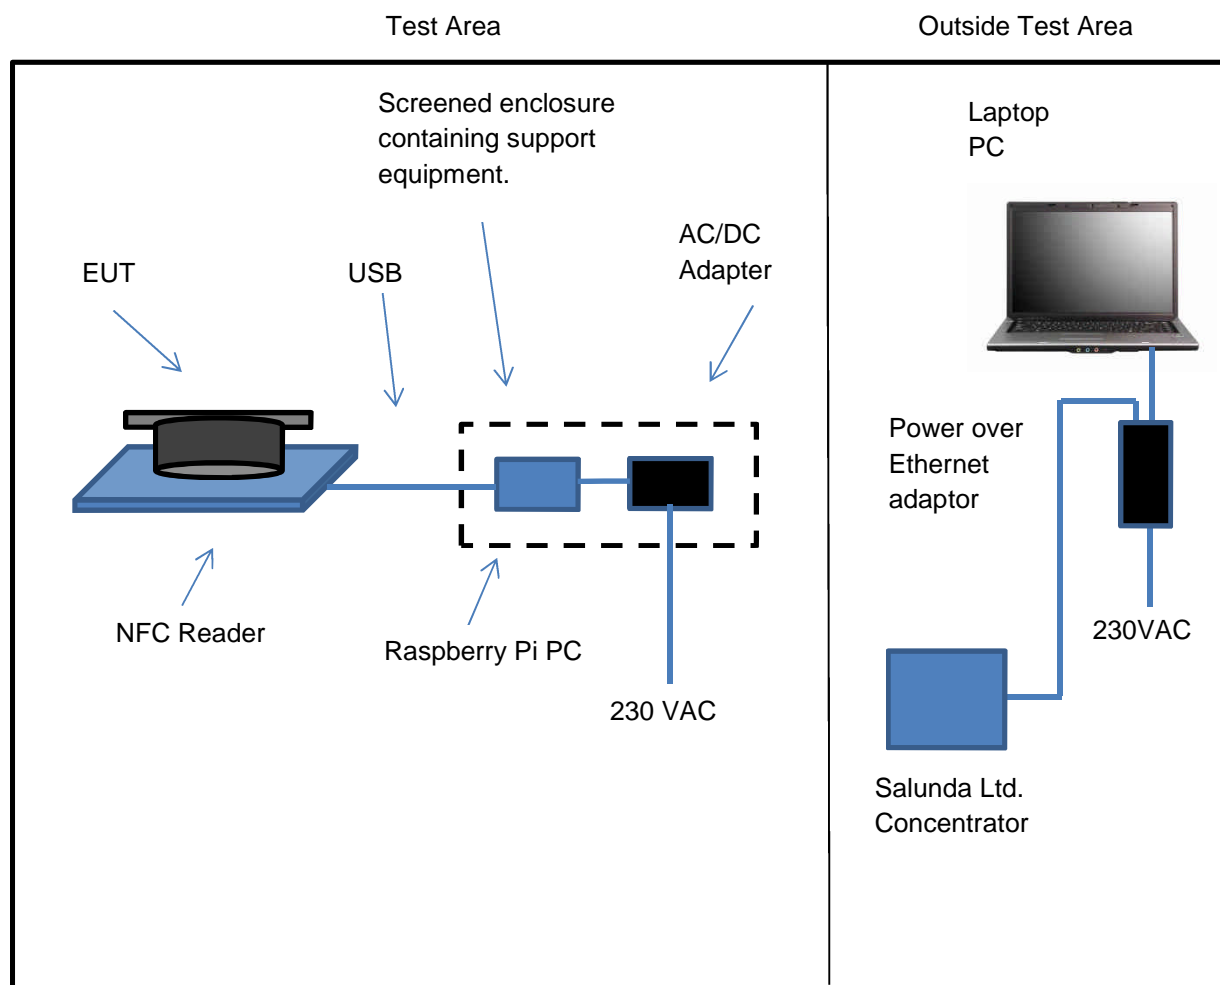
Test Area

Outside Test Area

Screened enclosure containing support equipment.

Laptop PC

AC/DC Adapter

EUT

USB

Power over Ethernet adaptor

NFC Reader

Raspberry Pi PC

230VAC

230 VAC

Salunda Ltd. Concentrator